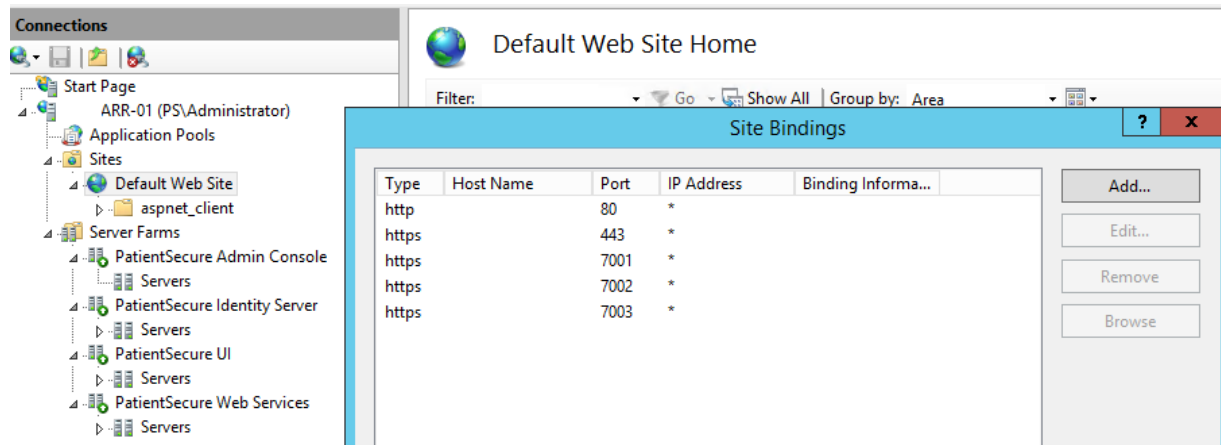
Connections

Start Page
ARR-01 (PS\Administrator)
Application Pools
Sites
Default Web Site
aspnet_client
Server Farms
PatientSecure Admin Console
Servers
PatientSecure Identity Server
Servers
PatientSecure UI
Servers
PatientSecure Web Services
Servers

Default Web Site Home

Filter: Go Show All Group by: Area

Site Bindings

?
X

| Type | Host Name | Port | IP Address | Binding Informa... |
|---|---|---|---|---|
| http | | 80 | * | |
| https | | 443 | * | |
| https | | 7001 | * | |
| https | | 7002 | * | |
| https | | 7003 | * | |

Add...
Edit...
Remove
Browse